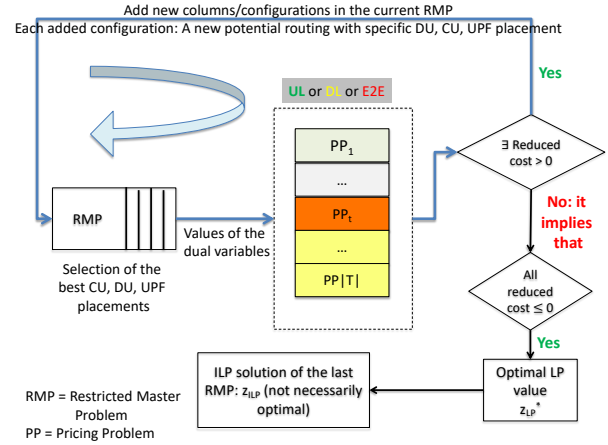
Add new columns/configurations in the current RMP
Each added configuration: A new potential routing with specific DU, CU, UPF placement

Yes

UL or DL or E2E

RMP

Values of the dual variables

Selection of the best CU, DU, UPF placements

$PP_1$

…

$PP_t$

…

PP|T|

∃ Reduced cost > 0

No: it implies that

All reduced cost ≤ 0

Yes

ILP solution of the last RMP: $z_{ILP}$ (not necessarily optimal)

Optimal LP value $z_{LP}^*$

RMP = Restricted Master Problem
PP = Pricing Problem